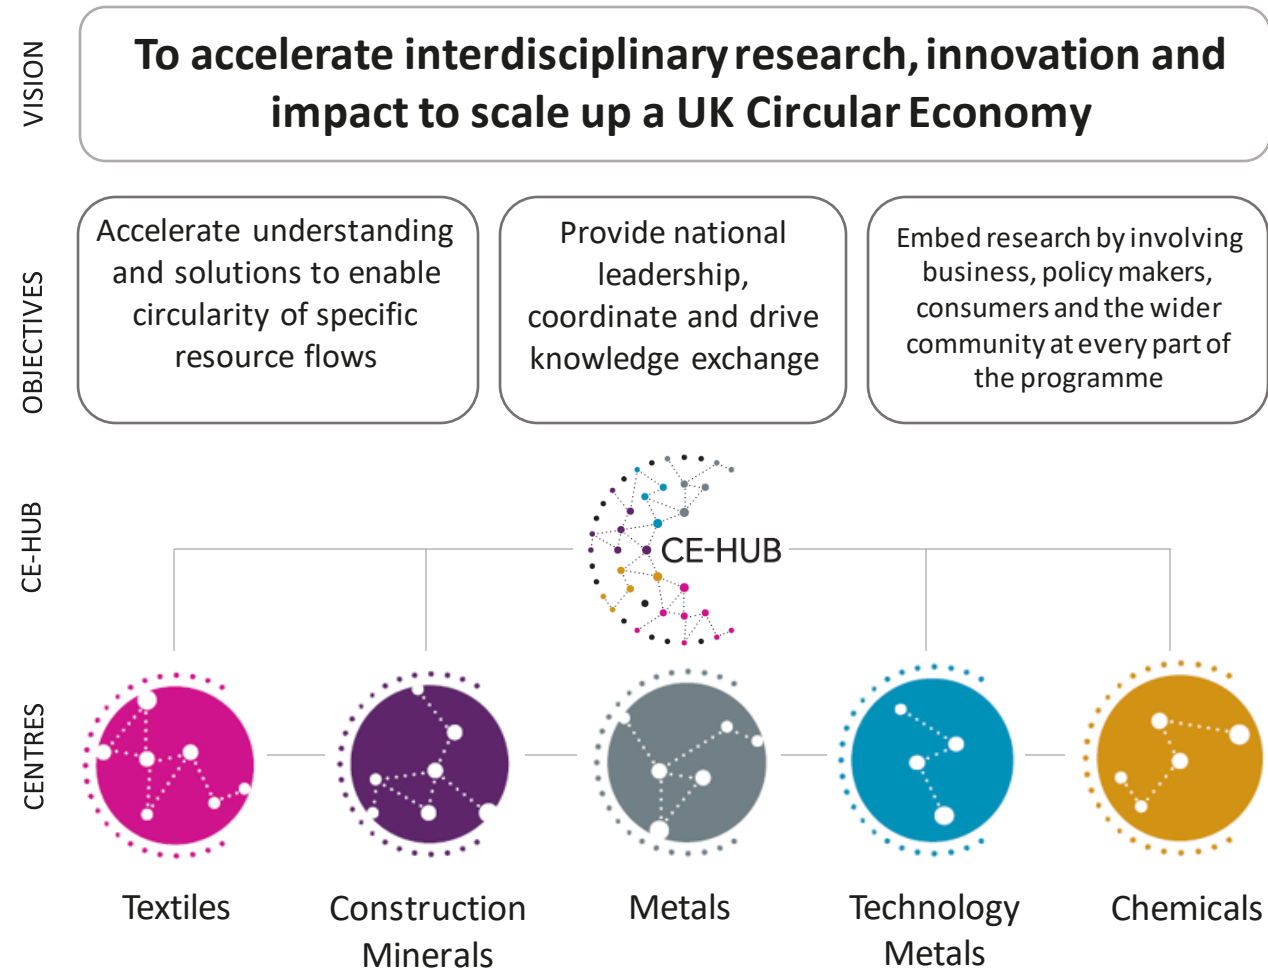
VISION

To accelerate interdisciplinary research, innovation and impact to scale up a UK Circular Economy

OBJECTIVES

Accelerate understanding and solutions to enable circularity of specific resource flows

Provide national leadership, coordinate and drive knowledge exchange

Embed research by involving business, policy makers, consumers and the wider community at every part of the programme

CE-HUB

CE-HUB

CENTRES

Textiles

Construction Minerals

Metals

Technology Metals

Chemicals